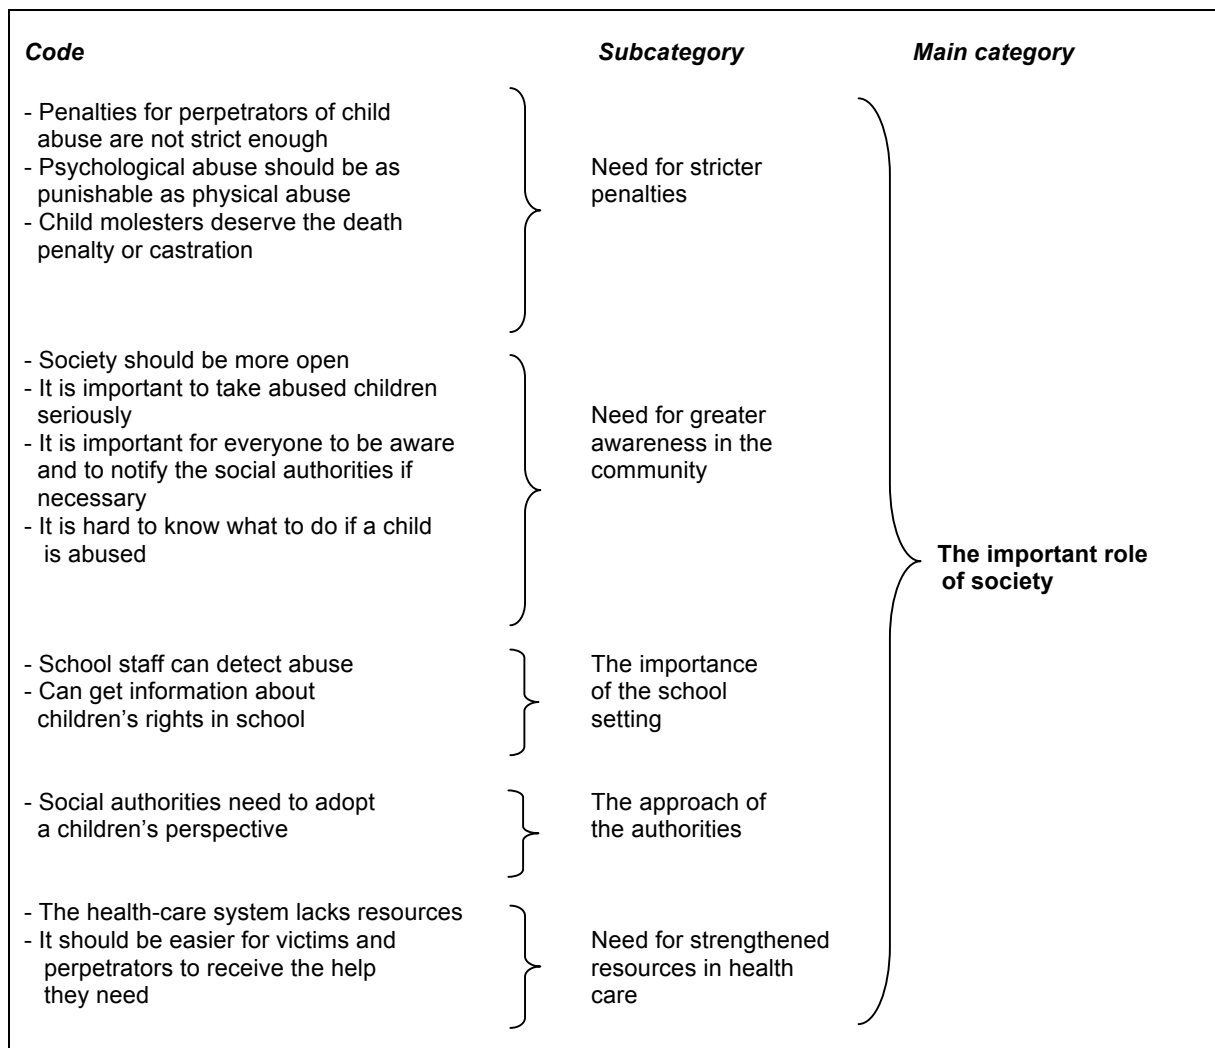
| Code | Subcategory | Main category |
|---|---|---|
| - Penalties for perpetrators of child abuse are not strict enough<br>- Psychological abuse should be as punishable as physical abuse<br>- Child molesters deserve the death penalty or castration | Need for stricter penalties | The important role of society |
| - Society should be more open<br>- It is important to take abused children seriously<br>- It is important for everyone to be aware and to notify the social authorities if necessary<br>- It is hard to know what to do if a child is abused | Need for greater awareness in the community | |
| - School staff can detect abuse<br>- Can get information about children's rights in school | The importance of the school setting | |
| - Social authorities need to adopt a children's perspective | The approach of the authorities | |
| - The health-care system lacks resources<br>- It should be easier for victims and perpetrators to receive the help they need | Need for strengthened resources in health care | |